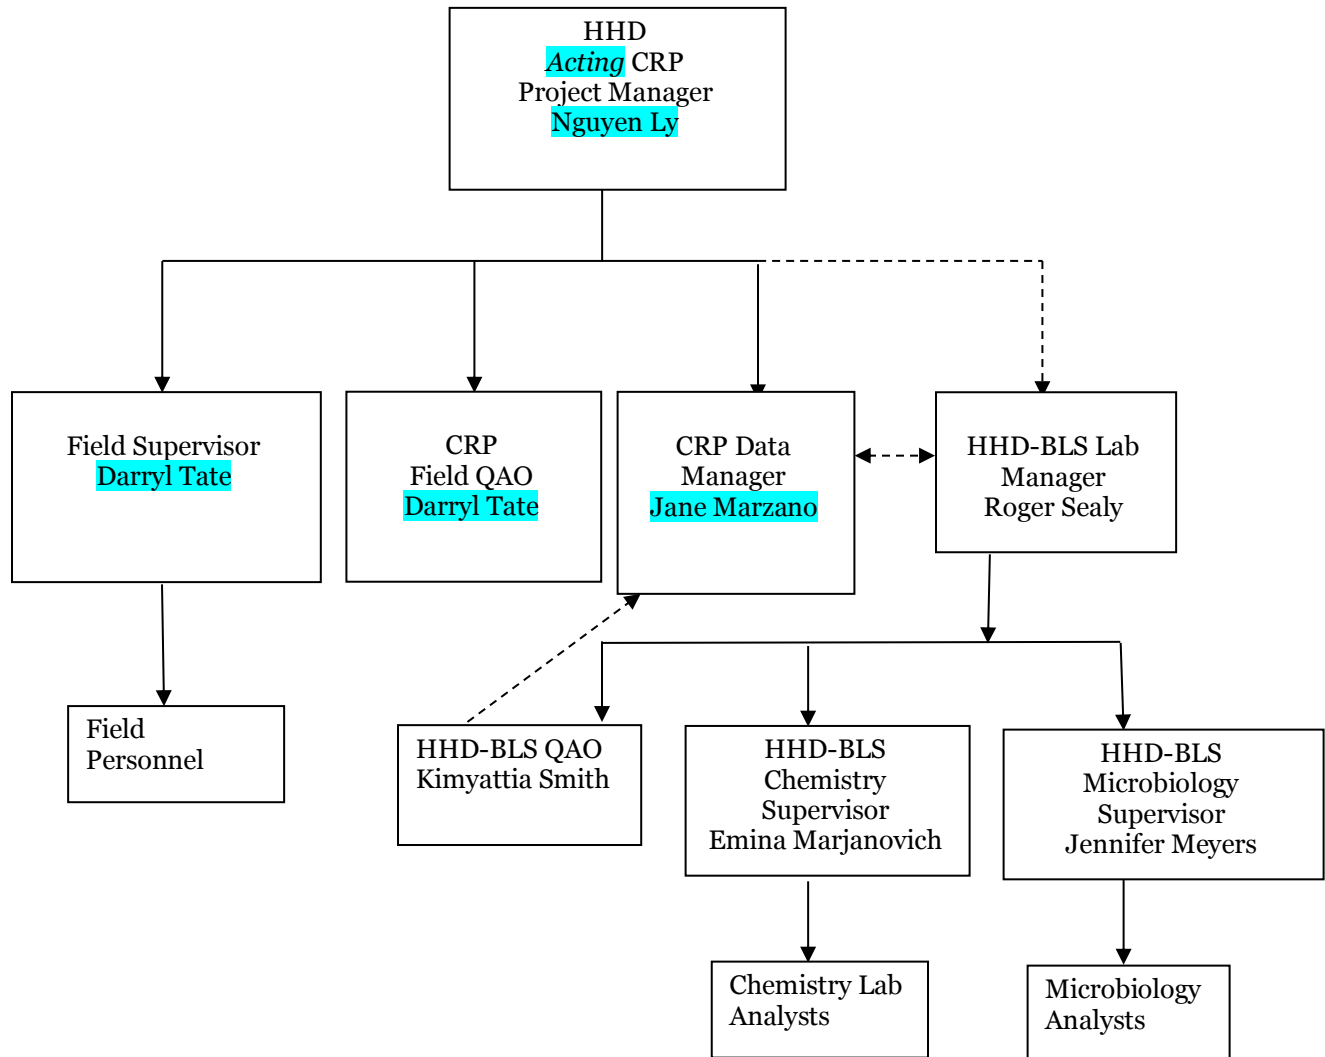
HHD
Acting CRP
Project Manager
Nguyen Ly

Field Supervisor
Darryl Tate

CRP
Field QAO
Darryl Tate

CRP Data
Manager
Jane Marzano

HHD-BLS Lab
Manager
Roger Sealy

Field
Personnel

HHD-BLS QAO
Kimyattia Smith

HHD-BLS
Chemistry
Supervisor
Emina Marjanovich

HHD-BLS
Microbiology
Supervisor
Jennifer Meyers

Chemistry Lab
Analysts

Microbiology
Analysts